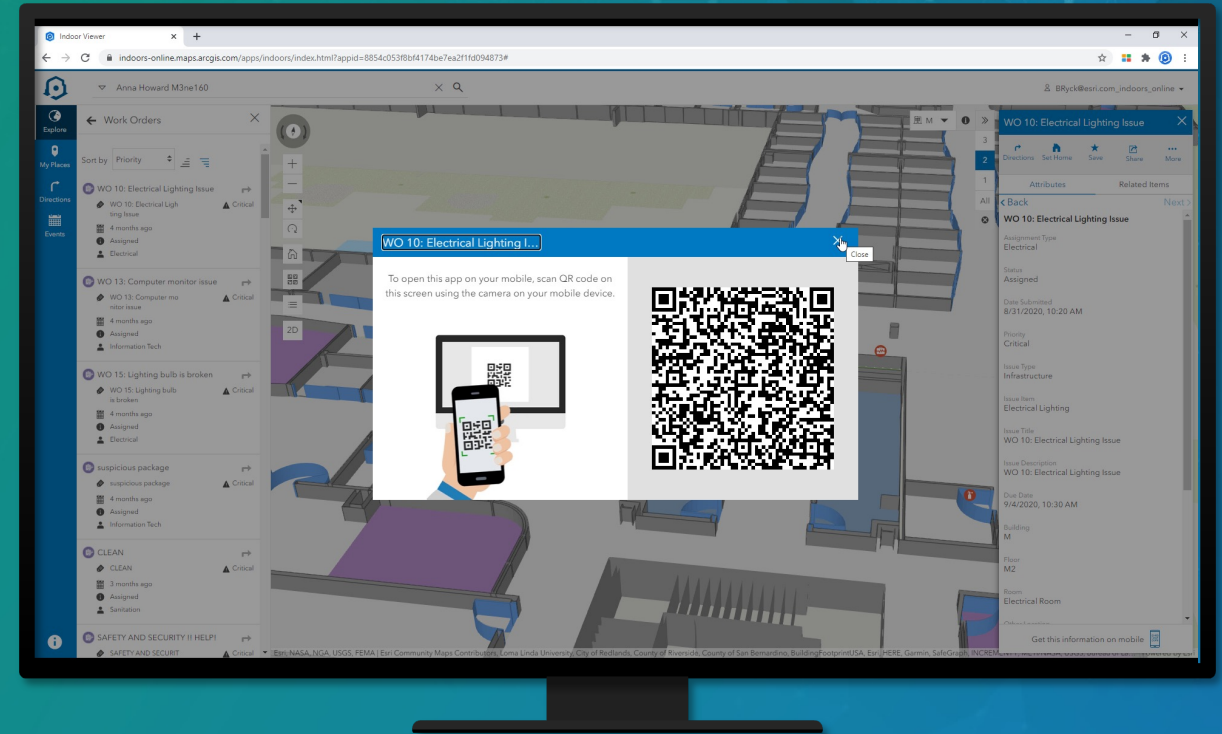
Indoor Viewer ×
+
indoors-online.maps.arcgis.com/apps/indoors/index.html?appid=8854c053f8bf4174be7ea2f1fd094873#

Anna Howard M3ne160
BRyck@esri.com_indoors_online

Explore
My Places
Directions
Events

Work Orders
Sort by Priority

WO 10: Electrical Lighting Issue
WO 10: Electrical Lighting Issue
Critical
4 months ago
Assigned
Electrical

WO 13: Computer monitor issue
WO 13: Computer monitor issue
Critical
4 months ago
Assigned
Information Tech

WO 15: Lighting bulb is broken
WO 15: Lighting bulb is broken
Critical
4 months ago
Assigned
Electrical

suspicious package
suspicious package
Critical
4 months ago
Assigned
Information Tech

CLEAN
CLEAN
Critical
3 months ago
Assigned
Sanitation

SAFETY AND SECURITY !! HELP!
SAFETY AND SECURIT
Critical

2D
M
3
2
1
All

WO 10: Electrical Lighting I...
Close
To open this app on your mobile, scan QR code on this screen using the camera on your mobile device.

WO 10: Electrical Lighting Issue
Directions Set Home Save Share More
Attributes Related Items
Back Next
WO 10: Electrical Lighting Issue
Assignment Type
Electrical
Status
Assigned
Date Submitted
8/31/2020, 10:20 AM
Priority
Critical
Issue Type
Infrastructure
Issue Item
Electrical Lighting
Issue Title
WO 10: Electrical Lighting Issue
Issue Description
WO 10: Electrical Lighting Issue
Due Date
9/4/2020, 10:30 AM
Building
M
Floor
M2
Room
Electrical Room
Get this information on mobile

Esri, NASA, NGA, USGS, FEMA | Esri Community Maps Contributors, Loma Linda University, City of Redlands, County of Riverside, County of San Bernardino, BuildingFootprintUSA, Esri, HERE, Garmin, SafeGraph, INCREMENT P, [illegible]